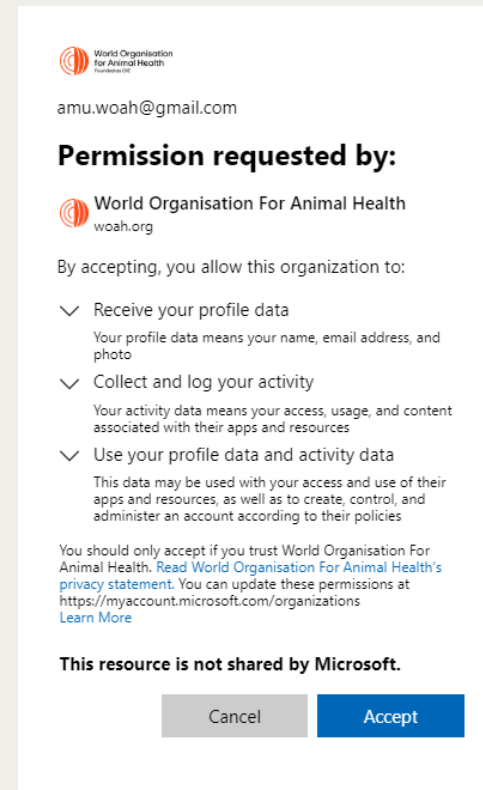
World Organisation for Animal Health
Founded as OIE

amu.woah@gmail.com

Permission requested by:

World Organisation For Animal Health
woah.org

By accepting, you allow this organization to:

Receive your profile data
Your profile data means your name, email address, and photo

Collect and log your activity
Your activity data means your access, usage, and content associated with their apps and resources

Use your profile data and activity data
This data may be used with your access and use of their apps and resources, as well as to create, control, and administer an account according to their policies

You should only accept if you trust World Organisation For Animal Health. Read World Organisation For Animal Health's privacy statement. You can update these permissions at https://myaccount.microsoft.com/organizations
Learn More

This resource is not shared by Microsoft.

Cancel
Accept